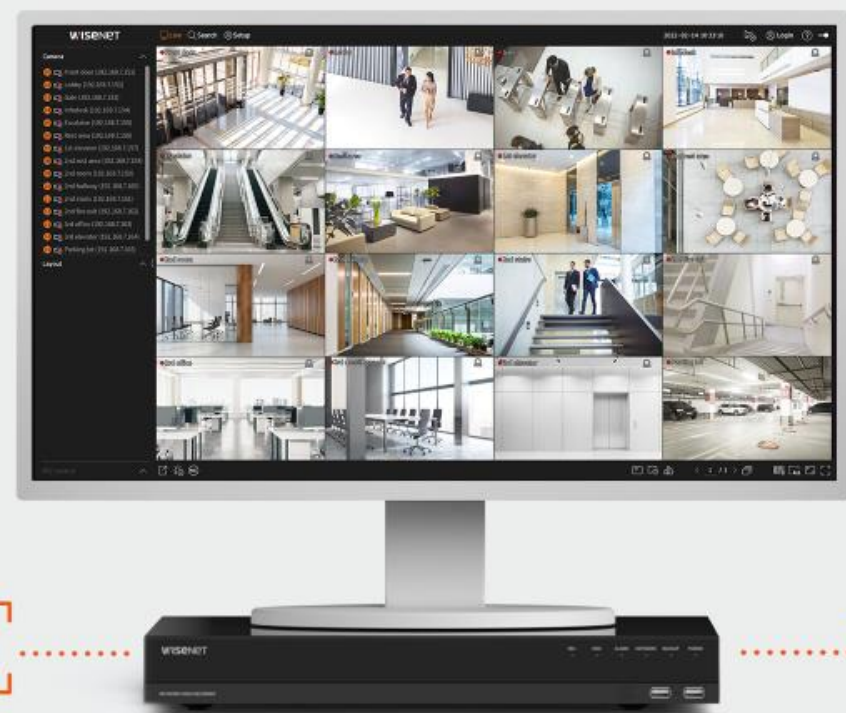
WISENET

Live Search Setup

Login

Camera

Front door

Lobby

Gate

Infodesk

Escalator

Rest area

1st elevator

2nd rest area

2nd room

2nd hallway

2nd Fire exit

2nd office

3rd elevator

Parking lot

Layout

Front door

Gate

Infodesk

Escalator

Rest area

1st elevator

2nd rest area

2nd room

2nd stairs

2nd Fire exit

2nd office

2nd conference room

3rd elevator

Parking lot

WISENET